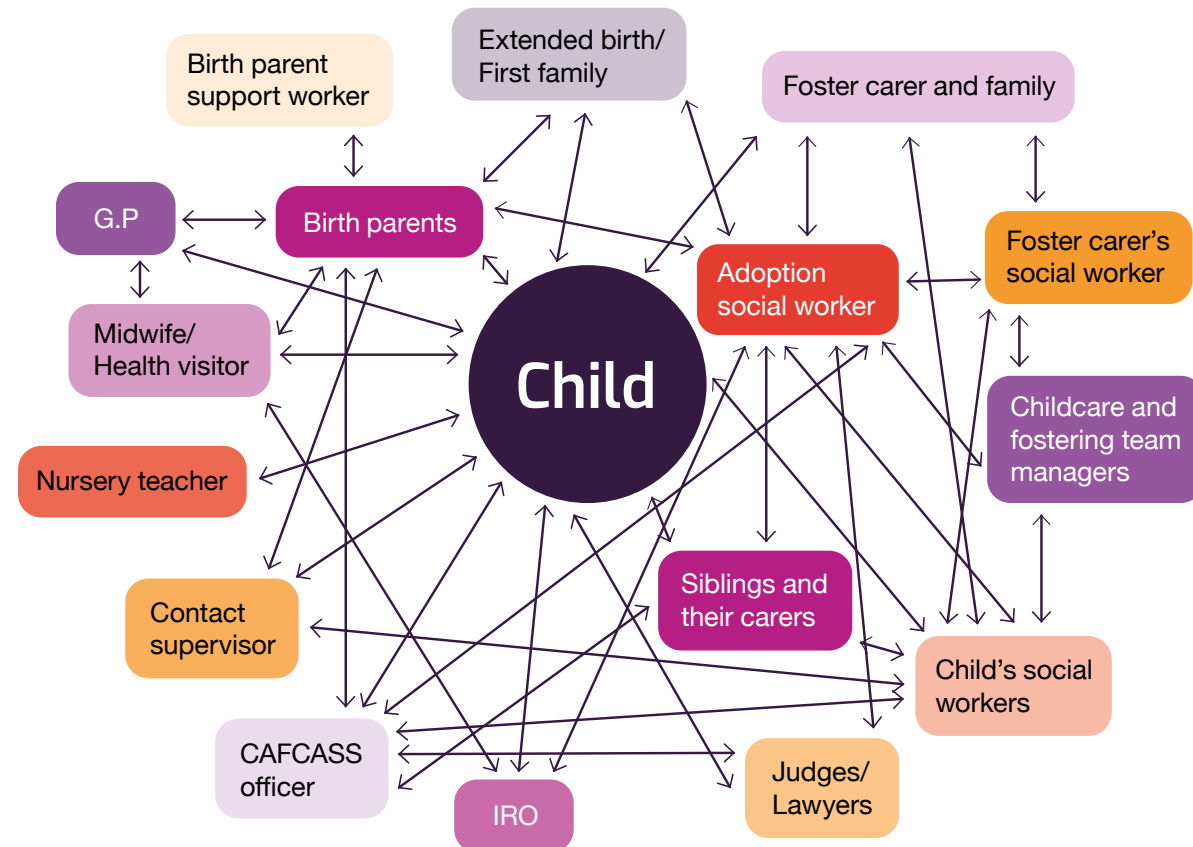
Extended birth/ First family

Birth parent support worker

Foster carer and family

G.P

Birth parents

Adoption social worker

Foster carer's social worker

Midwife/ Health visitor

Child

Childcare and fostering team managers

Nursery teacher

Siblings and their carers

Contact supervisor

Child's social workers

CAFCASS officer

IRO

Judges/ Lawyers